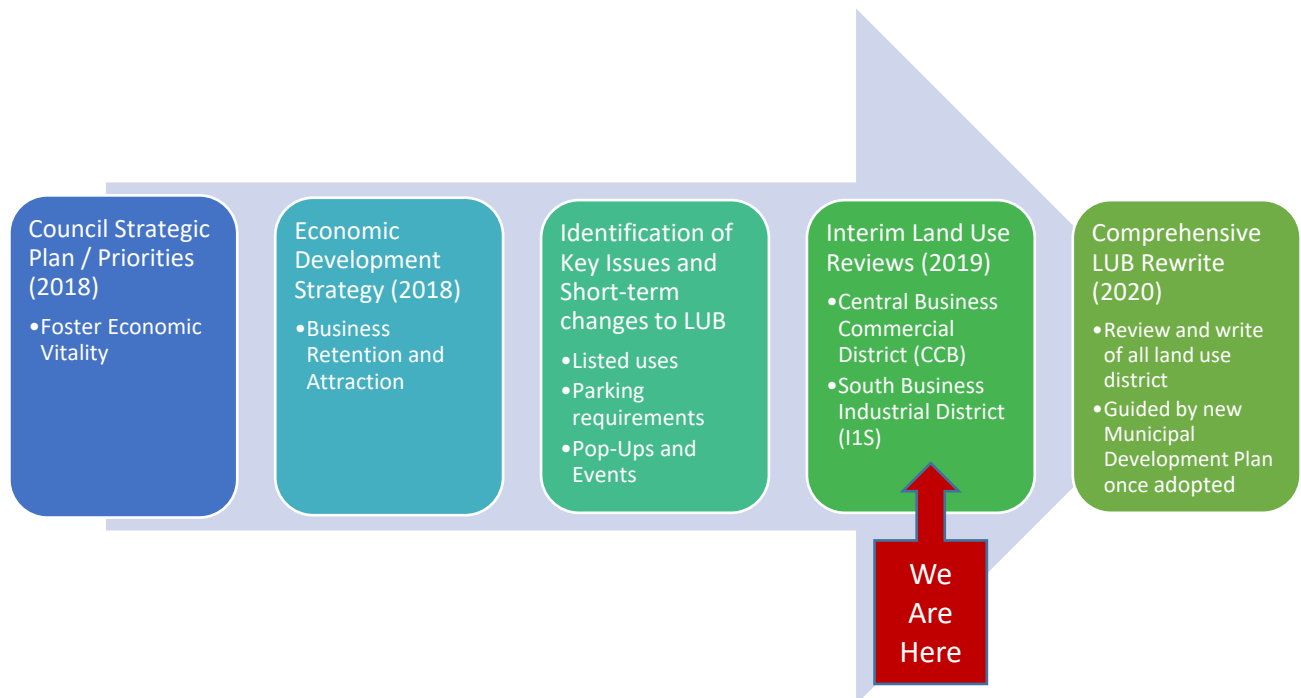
Council Strategic Plan / Priorities (2018)

•Foster Economic Vitality

Economic Development Strategy (2018)

•Business Retention and Attraction

Identification of Key Issues and Short-term changes to LUB

•Listed uses
•Parking requirements
•Pop-Ups and Events

Interim Land Use Reviews (2019)

•Central Business Commercial District (CCB)
•South Business Industrial District (I1S)

Comprehensive LUB Rewrite (2020)

•Review and write of all land use district
•Guided by new Municipal Development Plan once adopted

We Are Here